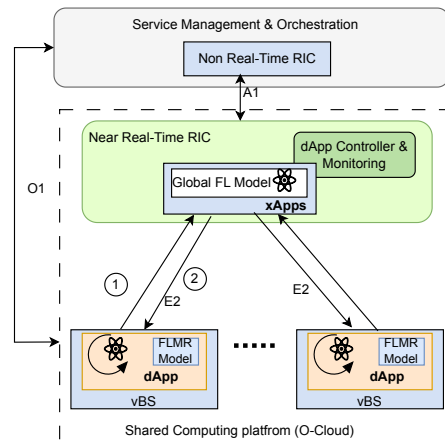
Service Management & Orchestration

Non Real-Time RIC

A1

O1

Near Real-Time RIC

dApp Controller & Monitoring

Global FL Model

xApps

1

2

E2

E2

FLMR Model

dApp

vBS

FLMR Model

dApp

vBS

Shared Computing platfrom (O-Cloud)